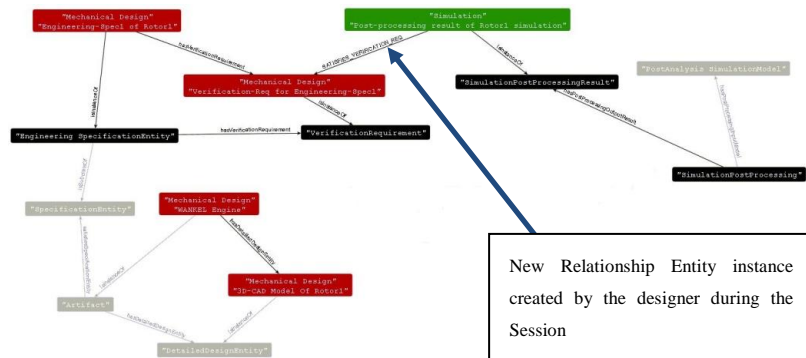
"Mechanical Design"
"Engineering-Specl of Rotor1"

"Simulation"
"Post-processing result of Rotor1 simulation"

hasVerificationRequirement

SATISFIES_VERIFICATION_REQ

isInstanceOf

"Mechanical Design"
"Verification-Req for Engineering-Spec1"

isInstanceOf

"SimulationPostProcessingResult"

"PostAnalysis SimulationModel"

isInstanceOf

"Engineering SpecificationEntity"

hasVerificationRequirement

"VerificationRequirement"

hasPostProcessingOutputResult

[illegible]

"SimulationPostProcessing"

isSubclassOf

"SpecificationEntity"

"Mechanical Design"
"WANKEL Engine"

isDetailedByDesignEntity

isInstanceOf

isDetailedByDesignEntity

"Mechanical Design"
"3D-CAD Model Of Rotor1"

"Artifact"

isInstanceOf

hasDetailedDesignEntity

"DetailedDesignEntity"

New Relationship Entity instance created by the designer during the Session